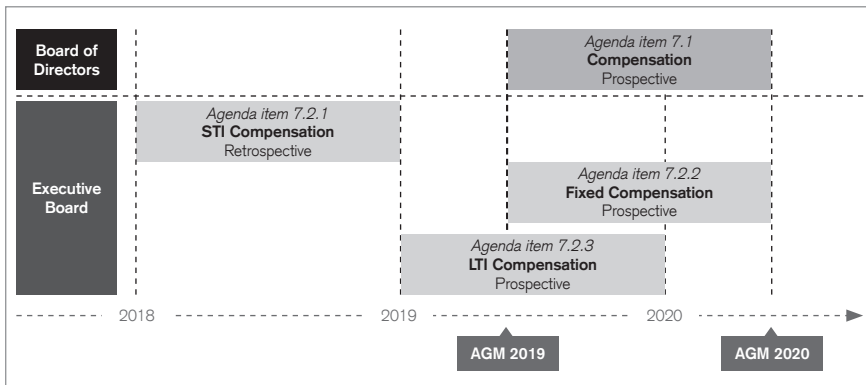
Board of Directors

Agenda item 7.1
Compensation
Prospective

Executive Board

Agenda item 7.2.1
STI Compensation
Retrospective

Agenda item 7.2.2
Fixed Compensation
Prospective

Agenda item 7.2.3
LTI Compensation
Prospective

2018

2019

2020

AGM 2019

AGM 2020